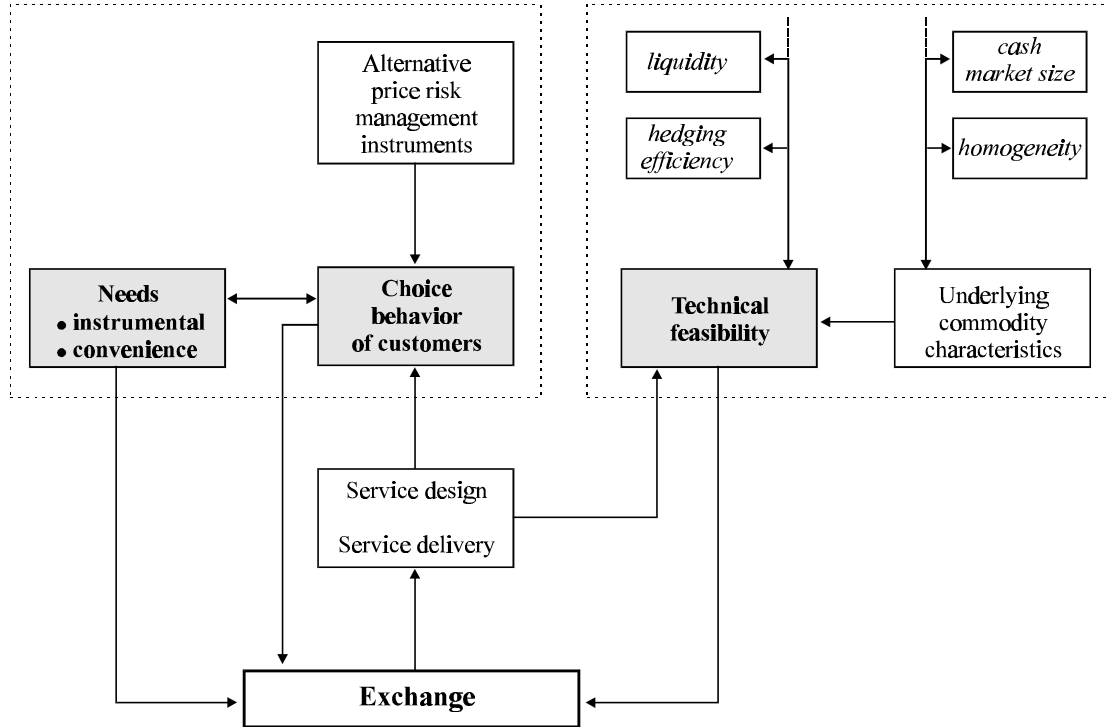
Alternative price risk management instruments

Needs
• instrumental
• convenience

Choice behavior of customers

liquidity

hedging efficiency

cash market size

homogeneity

Technical feasibility

Underlying commodity characteristics

Service design

Service delivery

Exchange